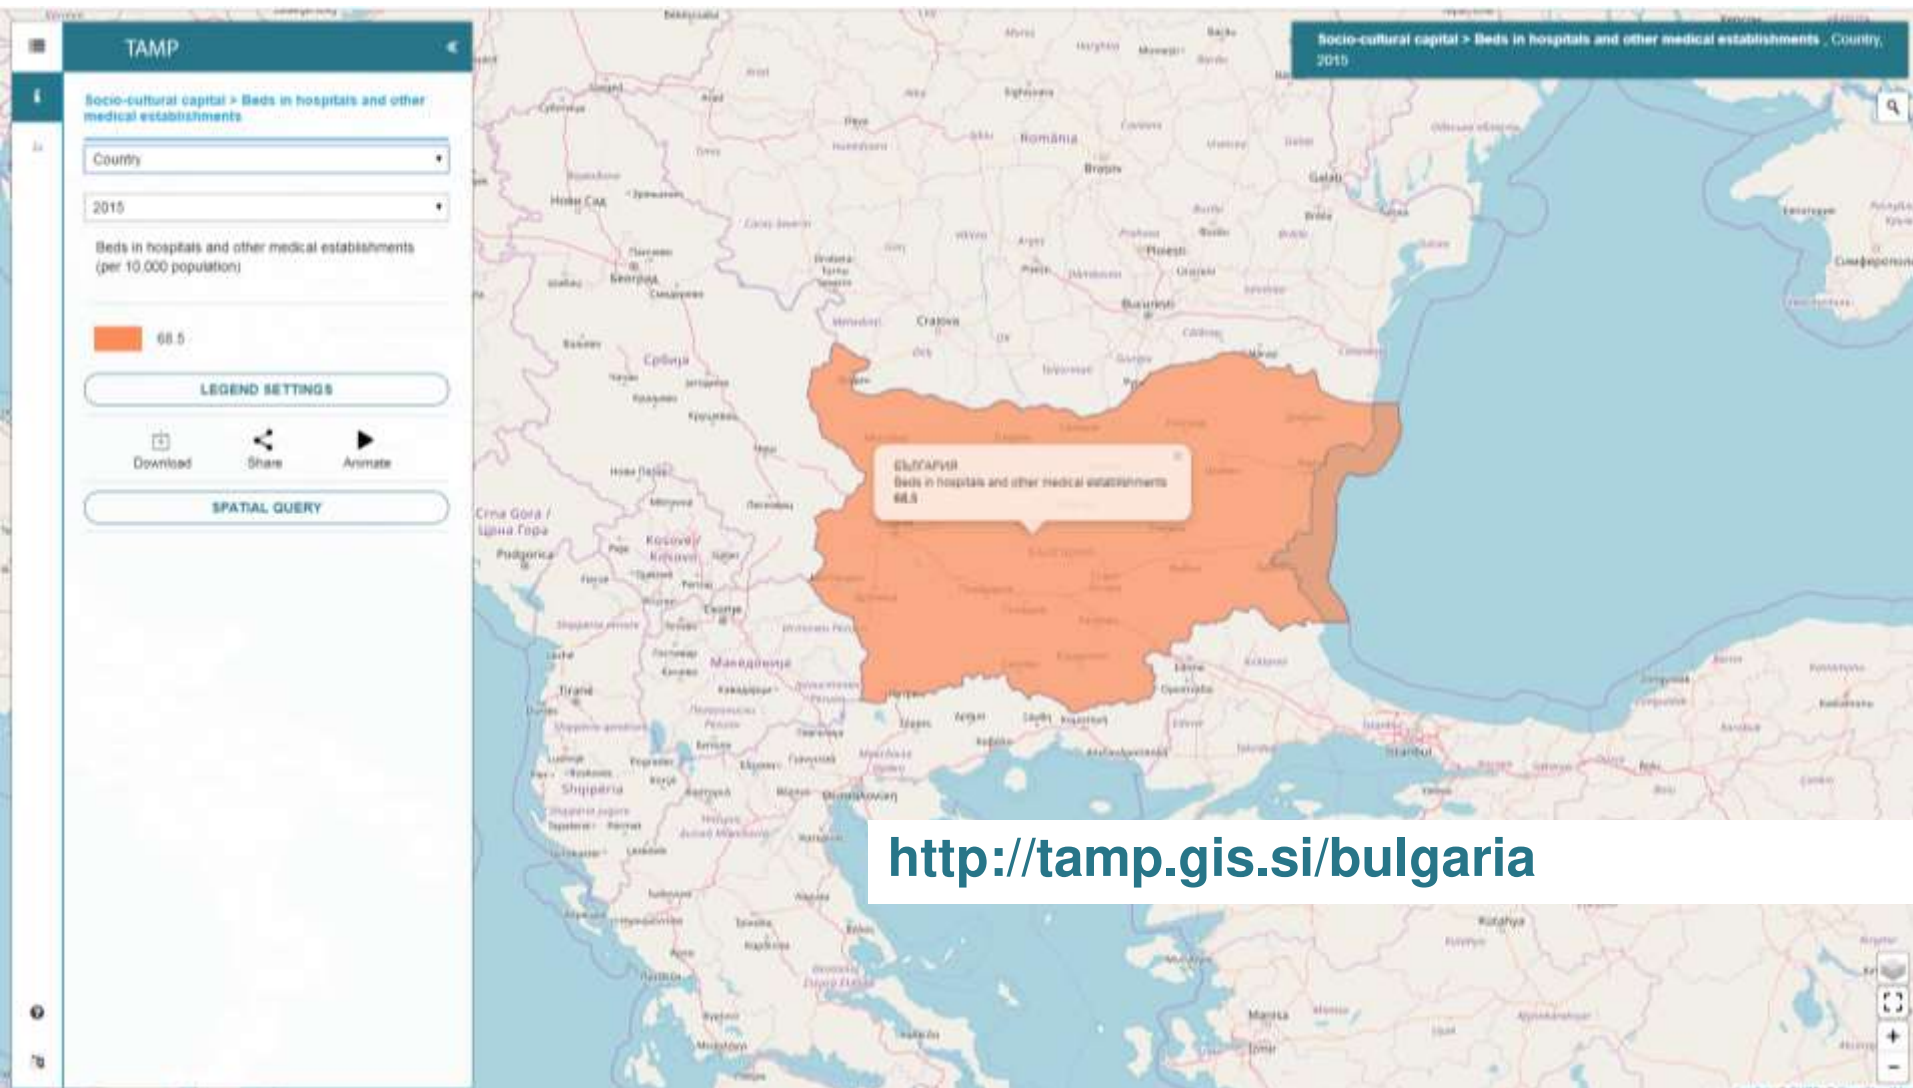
TAMP

Socio-cultural capital > Beds in hospitals and other medical establishments

Country

2015

Beds in hospitals and other medical establishments (per 10.000 population)

68.5

LEGEND SETTINGS

Download

Share

Animate

SPATIAL QUERY

Socio-cultural capital > Beds in hospitals and other medical establishments , Country, 2015

România

Braşov

Galaţi

Ploieşti

Bucureşti

Craiova

Србија

Београд

Нови Сад

Crna Gora / Црна Гора

Podgorica

Kosovo / Kosovë

Скопје

Македонија

Tiranë

Shqipëria

Istanbul

БЪЛГАРИЯ
Beds in hospitals and other medical establishments
68.5

http://tamp.gis.si/bulgaria